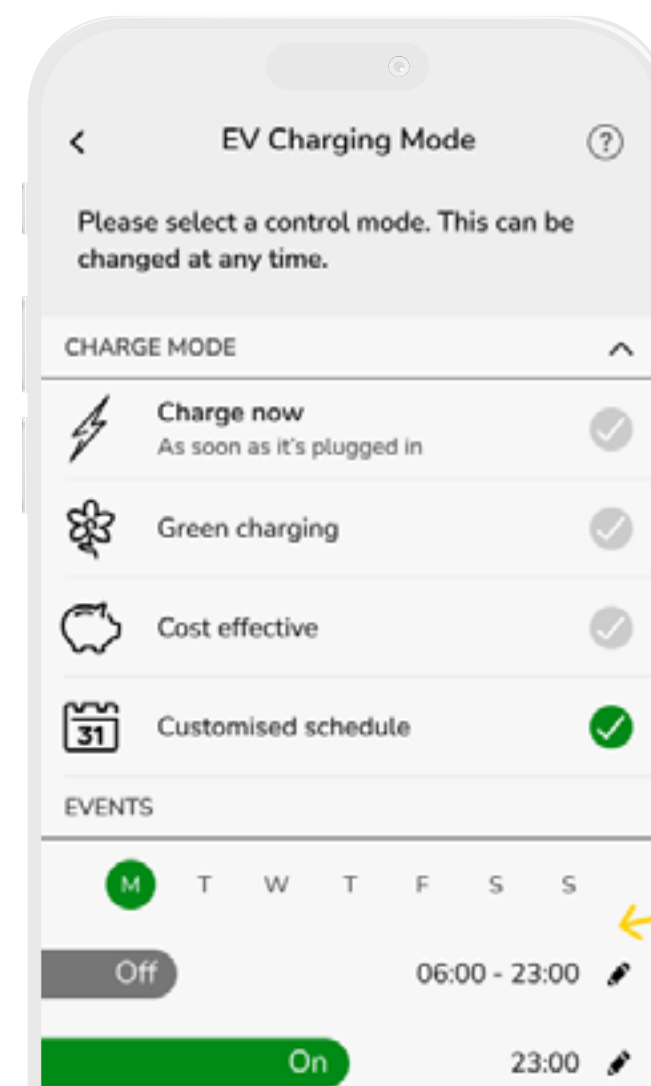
EV Charging Mode

Please select a control mode. This can be changed at any time.

CHARGE MODE

Charge now
As soon as it's plugged in

Green charging

Cost effective

31

Customised schedule

EVENTS

M T W T F S S

Off 06:00 - 23:00

On 23:00